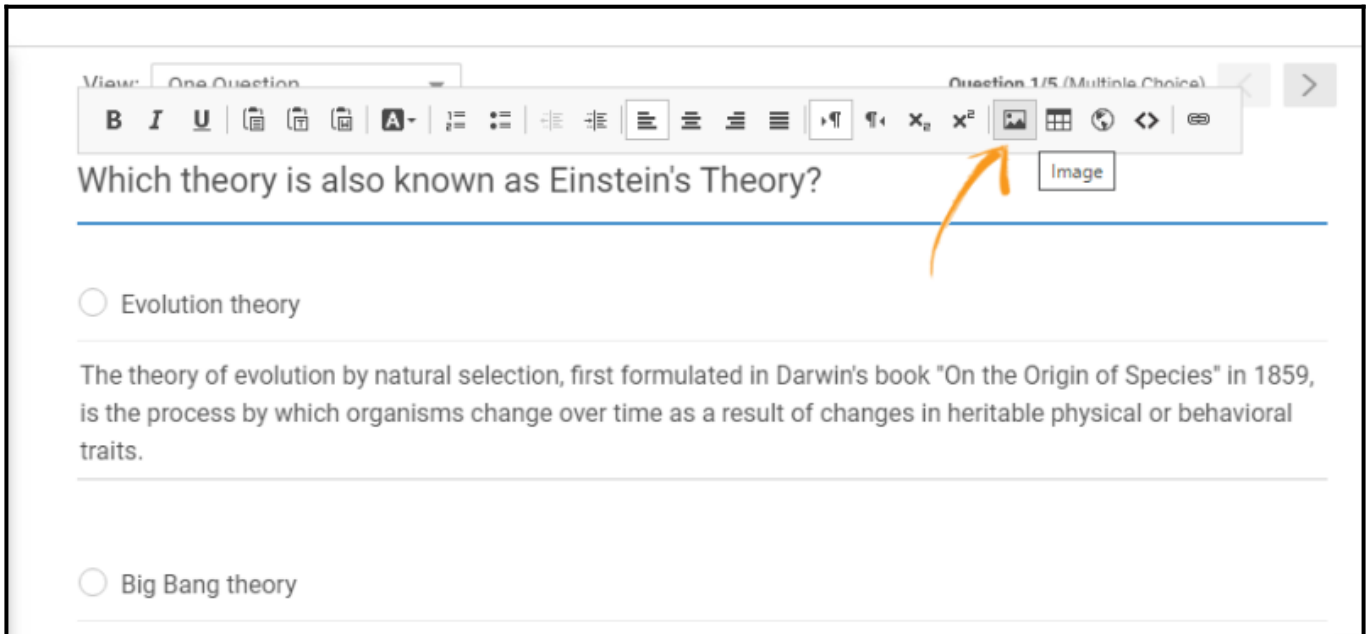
View: One Question

Question 1/5 (Multiple Choice)

B I U

Image

Which theory is also known as Einstein's Theory?

Evolution theory

The theory of evolution by natural selection, first formulated in Darwin's book "On the Origin of Species" in 1859, is the process by which organisms change over time as a result of changes in heritable physical or behavioral traits.

Big Bang theory